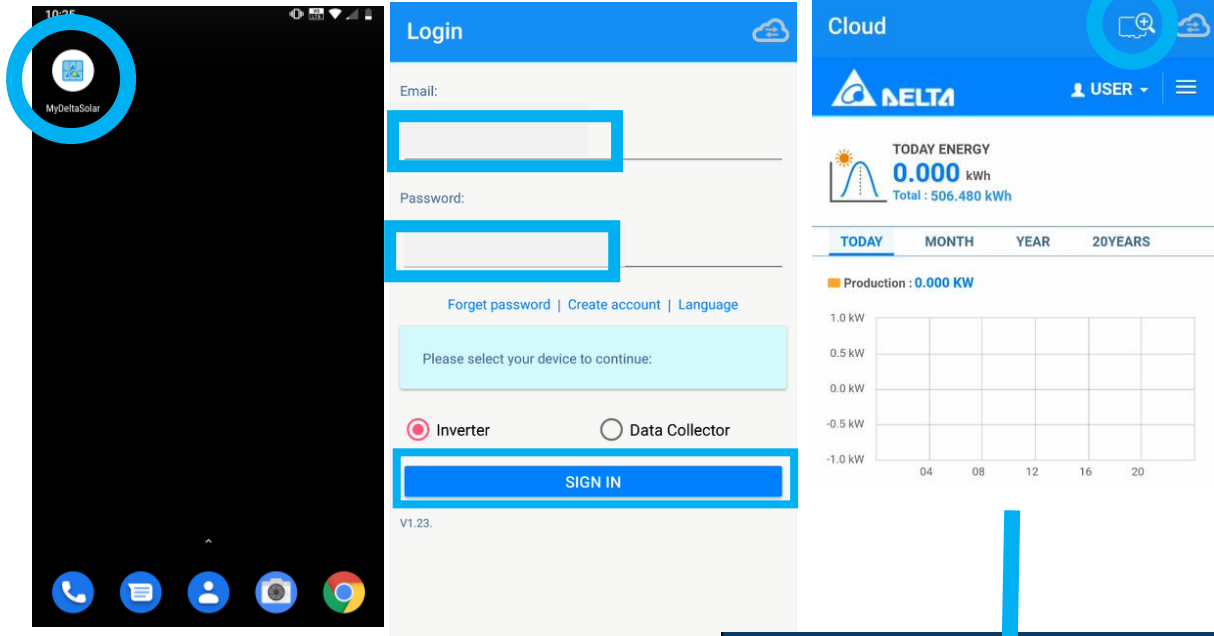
10:25

MyDeltaSolar

Login

Email:

Password:

Forget password | Create account | Language

Please select your device to continue:

Inverter

Data Collector

SIGN IN

V1.23.

Cloud

DELTA

USER

TODAY ENERGY
0.000 kWh
Total : 506.480 kWh

TODAY
MONTH
YEAR
20YEARS

Production : 0.000 KW

1.0 kW
0.5 kW
0.0 kW
-0.5 kW
-1.0 kW

04
08
12
16
20